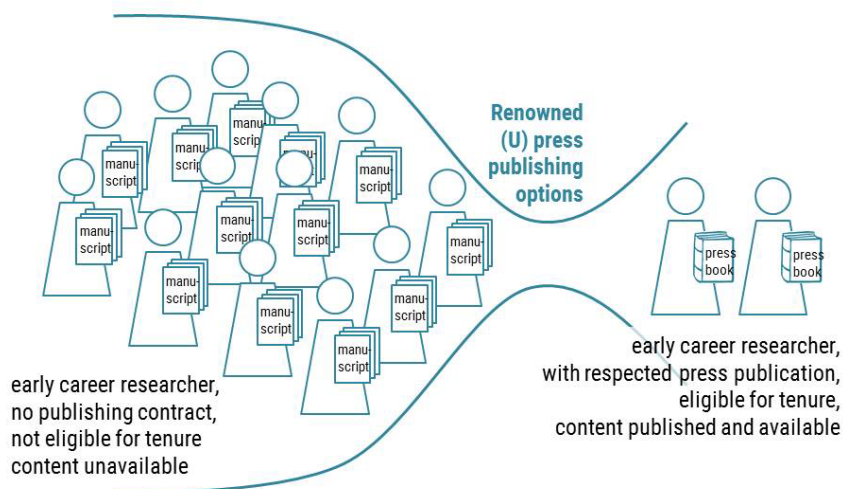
Renowned (U) press publishing options

manuscript

manuscript

manuscript

manuscript

manuscript

manuscript

manuscript

manuscript

manuscript

manuscript

manuscript

manuscript

manuscript

press book

press book

early career researcher, no publishing contract, not eligible for tenure content unavailable

early career researcher, with respected press publication, eligible for tenure, content published and available